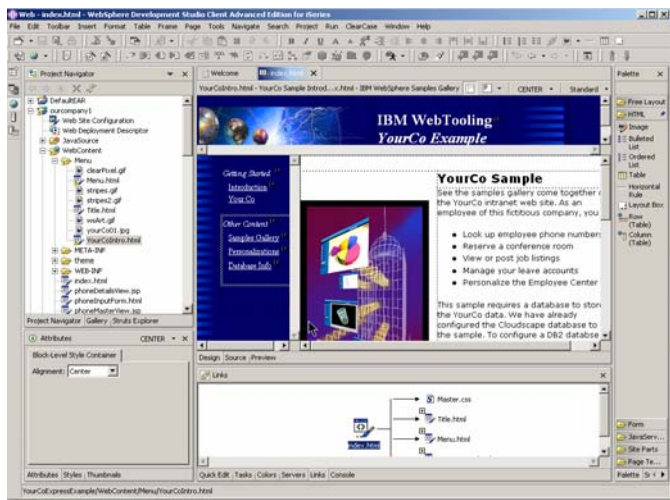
Web - index.html - WebSphere Development Studio Client Advanced Edition for iSeries

File Edit Toolbar Insert Format Table Frame Page Tools Navigate Search Project Run ClearCase Window Help

Project Navigator

DefaultEAR
ourcompany1
Web Site Configuration
Web Deployment Descriptor
JavaSource
WebContent
Menu
clearPixel.gif
Menu.html
stripes.gif
stripes2.gif
Title.html
wsArt.gif
yourCo01.jpg
YourCoIntro.html
META-INF
theme
WEB-INF
index.html
phoneDetailsView.jsp
phoneInputForm.html
phoneMasterView.jsp

Project Navigator Gallery Struts Explorer

Attributes CENTER

Block-Level Style Container

Alignment: Center

Attributes Styles Thumbnails

Welcome index.html

YourCoIntro.html - YourCo Sample Introd....html - IBM WebSphere Samples Gallery CENTER Standard

IBM WebTooling
YourCo Example

Getting Started
Introduction
Your Co

Other Content
Samples Gallery
Personalization
Database Info

YourCo Sample

See the samples gallery come together the YourCo intranet web site. As an employee of this fictitious company, you

Look up employee phone numbers
Reserve a conference room
View or post job listings
Manage your leave accounts
Personalize the Employee Center

This sample requires a database to store the YourCo data. We have already configured the Cloudscape database to the sample. To configure a DB2 database

Design Source Preview

Links

Master.css
Title.html
index.html
Menu.html

Quick Edit Tasks Colors Servers Links Console

Palette

Free Layout
HTML
Image
Bulleted List
Ordered List
Table
Horizontal Rule
Layout Box
Row (Table)
Column (Table)

Form
JavaServ...
Site Parts
Page Te...

Palette

YourCoExpressExample/WebContent/Menu/YourCoIntro.html